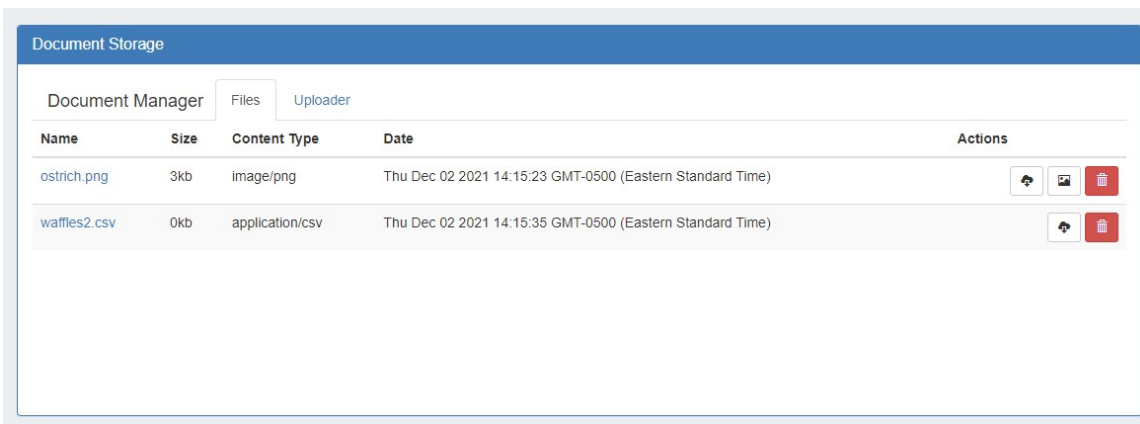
Document Storage

Document Manager Files Uploader

| Name | Size | Content Type | Date | Actions |
|---|---|---|---|---|
| ostrich.png | 3kb | image/png | Thu Dec 02 2021 14:15:23 GMT-0500 (Eastern Standard Time) | |
| waffles2.csv | 0kb | application/csv | Thu Dec 02 2021 14:15:35 GMT-0500 (Eastern Standard Time) | |